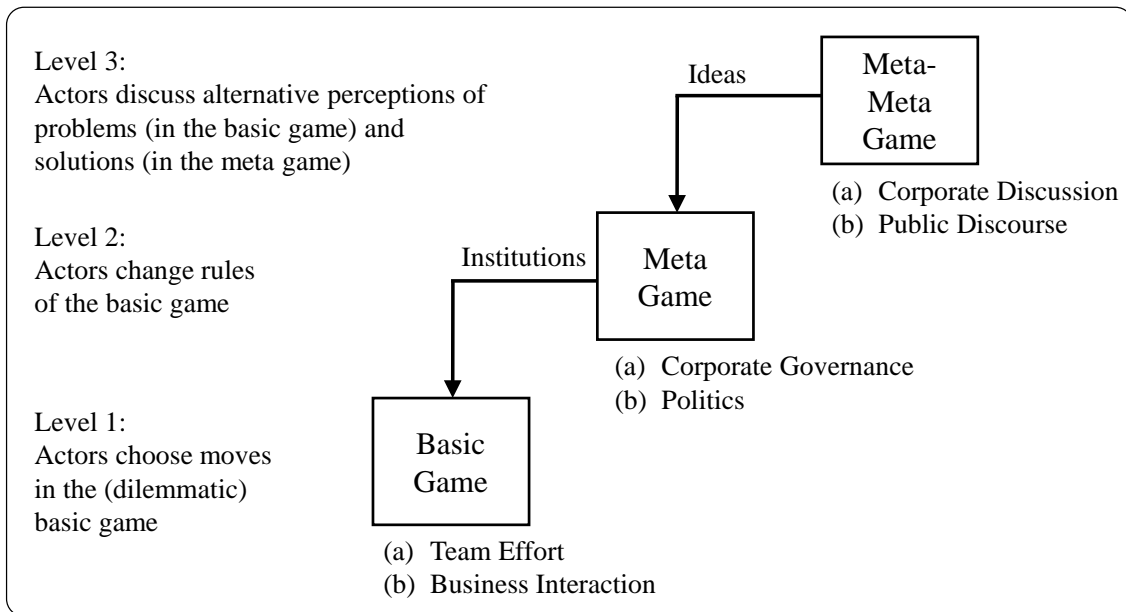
Level 3:
Actors discuss alternative perceptions of problems (in the basic game) and solutions (in the meta game)

Ideas

Meta-Meta Game

(a) Corporate Discussion
(b) Public Discourse

Level 2:
Actors change rules of the basic game

Institutions

Meta Game

(a) Corporate Governance
(b) Politics

Level 1:
Actors choose moves in the (dilemmatic) basic game

Basic Game

(a) Team Effort
(b) Business Interaction